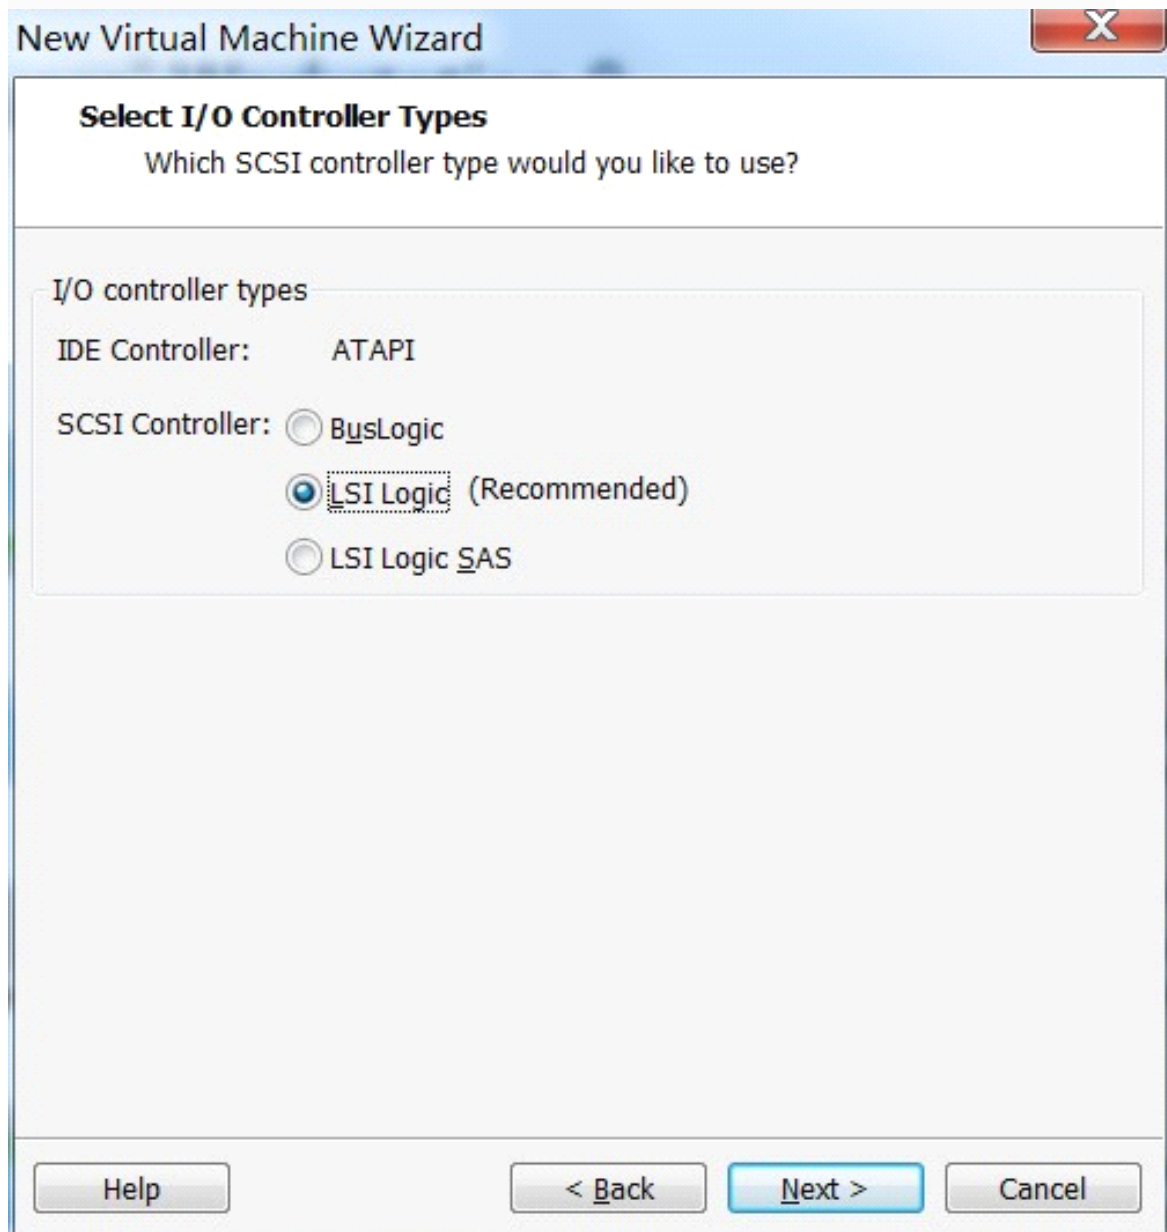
New Virtual Machine Wizard

X

Select I/O Controller Types

Which SCSI controller type would you like to use?

I/O controller types

IDE Controller: ATAPI

SCSI Controller: BusLogic

LSI Logic (Recommended)

LSI Logic SAS

Help

< Back

Next >

Cancel